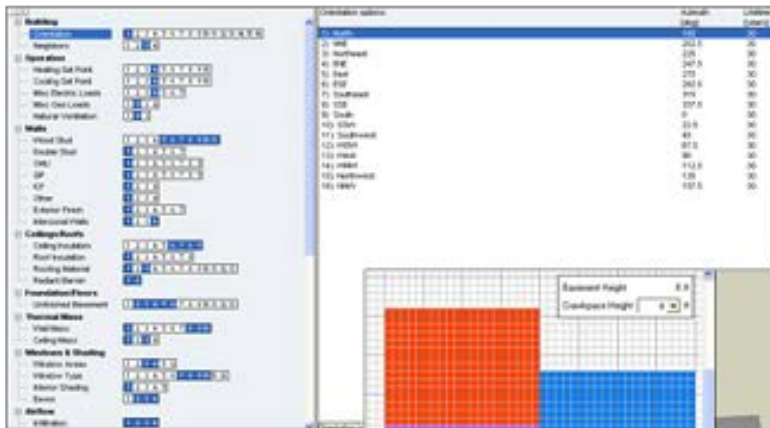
Building
Orientation
Neighbors
Operation
Heating Set Point
Cooling Set Point
Misc Electric Loads
Misc Gas Loads
Natural Ventilation
Walls
Wood Stud
Double Stud
CMU
SIP
ICF
Other
Exterior Finish
Interzonal Walls
Ceilings/Roofs
Ceiling Insulation
Roof Insulation
Roofing Material
Radiant Barrier
Foundation/Floors
Unfinished Basement
Thermal Mass
Wall Mass
Ceiling Mass
Windows & Shading
Window Areas
Window Type
Interior Shading
Eaves
Airflow
Infiltration

| Orientation options | Azimuth [deg] | Unlimited [years] |
|---|---|---|
| 1) North | 180 | 30 |
| 2) NNE | 202.5 | 30 |
| 3) Northeast | 225 | 30 |
| 4) ENE | 247.5 | 30 |
| 5) East | 270 | 30 |
| 6) ESE | 292.5 | 30 |
| 7) Southeast | 315 | 30 |
| 8) SSE | 337.5 | 30 |
| 9) South | 0 | 30 |
| 10) SSW | 22.5 | 30 |
| 11) Southwest | 45 | 30 |
| 12) WSW | 67.5 | 30 |
| 13) West | 90 | 30 |
| 14) WNW | 112.5 | 30 |
| 15) Northwest | 135 | 30 |
| 16) NNW | 157.5 | 30 |

Basement Height 8 ft
Crawlspace Height 4 ft